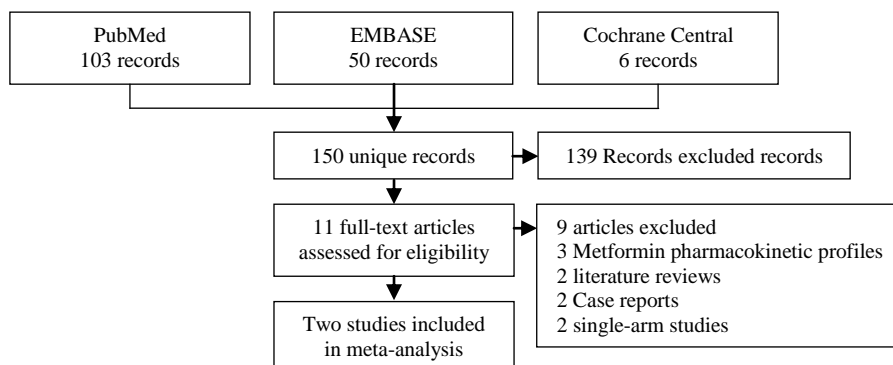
PubMed
103 records

EMBASE
50 records

Cochrane Central
6 records

150 unique records

139 Records excluded records

11 full-text articles assessed for eligibility

9 articles excluded
3 Metformin pharmacokinetic profiles
2 literature reviews
2 Case reports
2 single-arm studies

Two studies included in meta-analysis